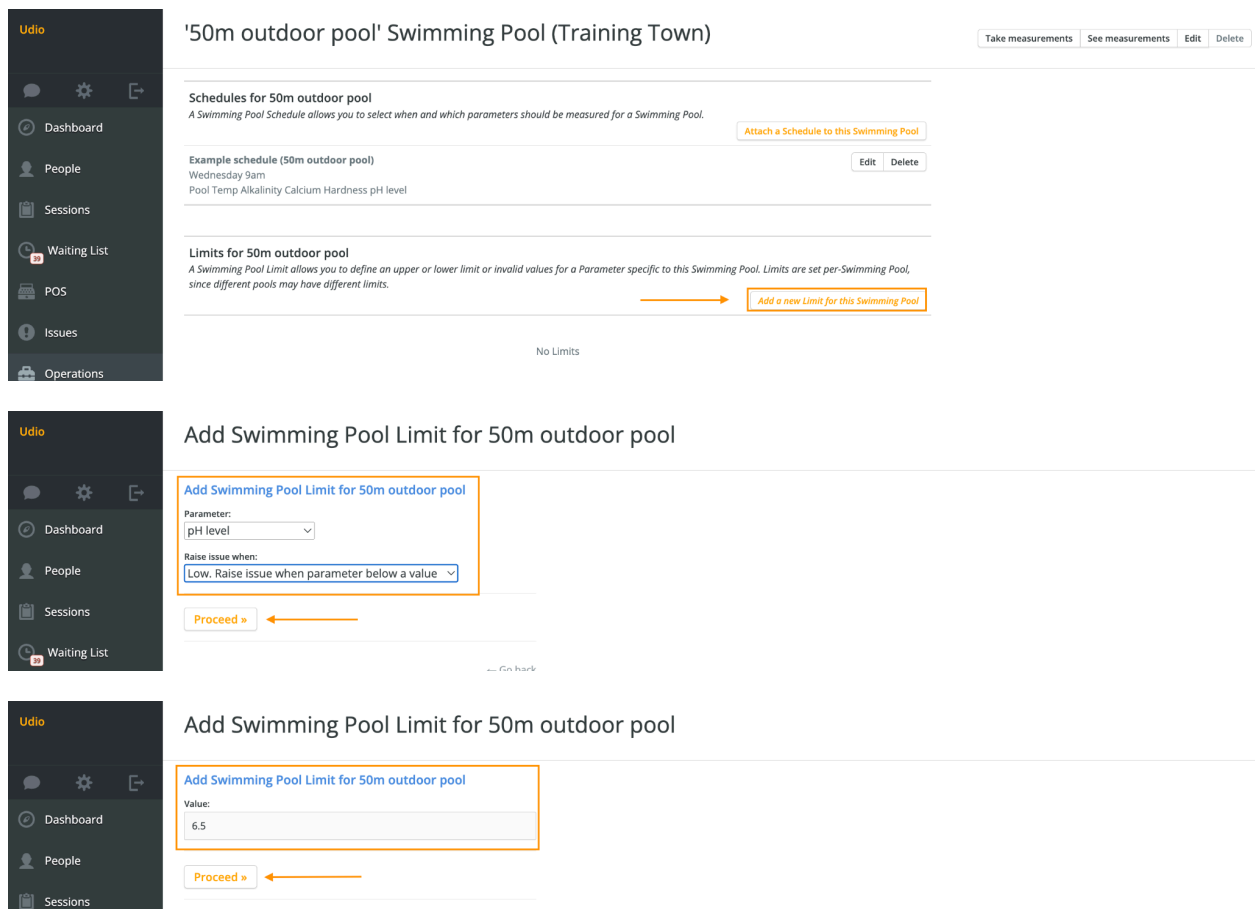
Udio

Dashboard
People
Sessions
39 Waiting List
POS
Issues
Operations

'50m outdoor pool' Swimming Pool (Training Town)

Take measurements | See measurements | Edit | Delete

Schedules for 50m outdoor pool

A Swimming Pool Schedule allows you to select when and which parameters should be measured for a Swimming Pool.

Attach a Schedule to this Swimming Pool

Example schedule (50m outdoor pool)
Wednesday 9am
Pool Temp Alkalinity Calcium Hardness pH level

Edit | Delete

Limits for 50m outdoor pool

A Swimming Pool Limit allows you to define an upper or lower limit or invalid values for a Parameter specific to this Swimming Pool. Limits are set per-Swimming Pool, since different pools may have different limits.

Add a new Limit for this Swimming Pool

No Limits

Udio

Dashboard
People
Sessions
39 Waiting List

Add Swimming Pool Limit for 50m outdoor pool

Add Swimming Pool Limit for 50m outdoor pool

Parameter:
pH level

Raise issue when:
Low. Raise issue when parameter below a value

Proceed »

← Go back

Udio

Dashboard
People
Sessions

Add Swimming Pool Limit for 50m outdoor pool

Add Swimming Pool Limit for 50m outdoor pool

Value:
6.5

Proceed »